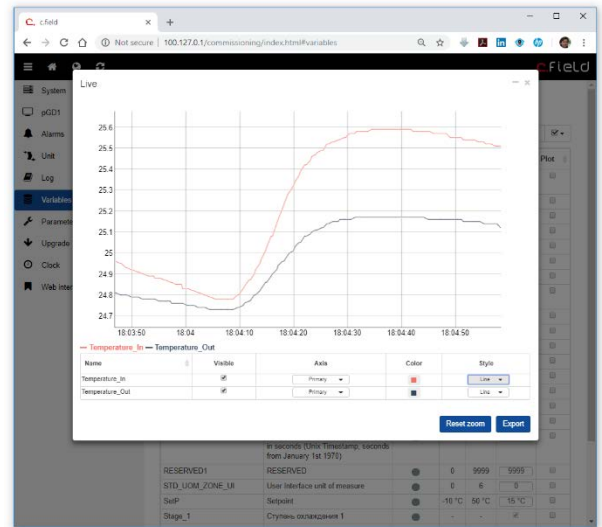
c.field

Not secure | 100.127.0.1/commissioning/index.html#variables

c.field

System
pGD1
Alarms
Unit
Log
Variables
Parameters
Upgrade
Clock
Web Interface

Live

25.6
25.5
25.4
25.3
25.2
25.1
25
24.9
24.8
24.7

18:03:50 18:04 18:04:10 18:04:20 18:04:30 18:04:40 18:04:50

— Temperature_In — Temperature_Out

| Name | Visible | Axis | Color | Style |
|---|---|---|---|---|
| Temperature_In | ✔ | Primary | | Line |
| Temperature_Out | ✔ | Primary | | Line |

Reset zoom
Export

Plot

in seconds (Unix Timestamp, seconds from January 1st 1970)

| RESERVED1 | RESERVED | | 0 | 9999 | 9999 |
|---|---|---|---|---|---|
| STD_UOM_ZONE_UI | User Interface unit of measure | | 0 | 6 | 0 |
| SetP | Setpoint | | -10 °C | 50 °C | 15 °C |
| Stage_1 | Ступень охлаждения 1 | | - | - | |